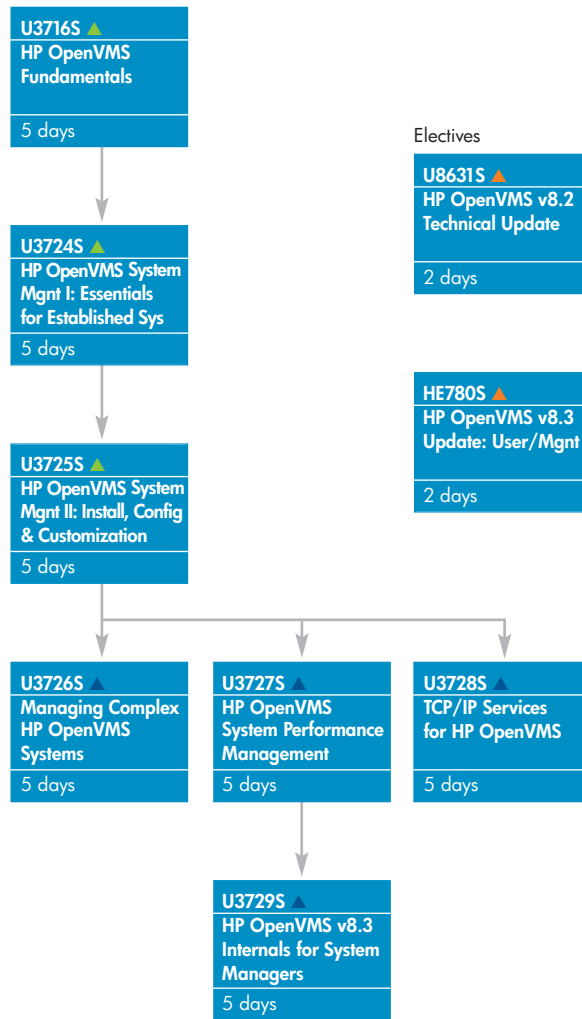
U3716S
HP OpenVMS Fundamentals
5 days

U3724S
HP OpenVMS System Mgnt I: Essentials for Established Sys
5 days

U3725S
HP OpenVMS System Mgnt II: Install, Config & Customization
5 days

U3726S
Managing Complex HP OpenVMS Systems
5 days

U3727S
HP OpenVMS System Performance Management
5 days

U3728S
TCP/IP Services for HP OpenVMS
5 days

U3729S
HP OpenVMS v8.3 Internals for System Managers
5 days

Electives

U8631S
HP OpenVMS v8.2 Technical Update
2 days

HE780S
HP OpenVMS v8.3 Update: User/Mgnt
2 days